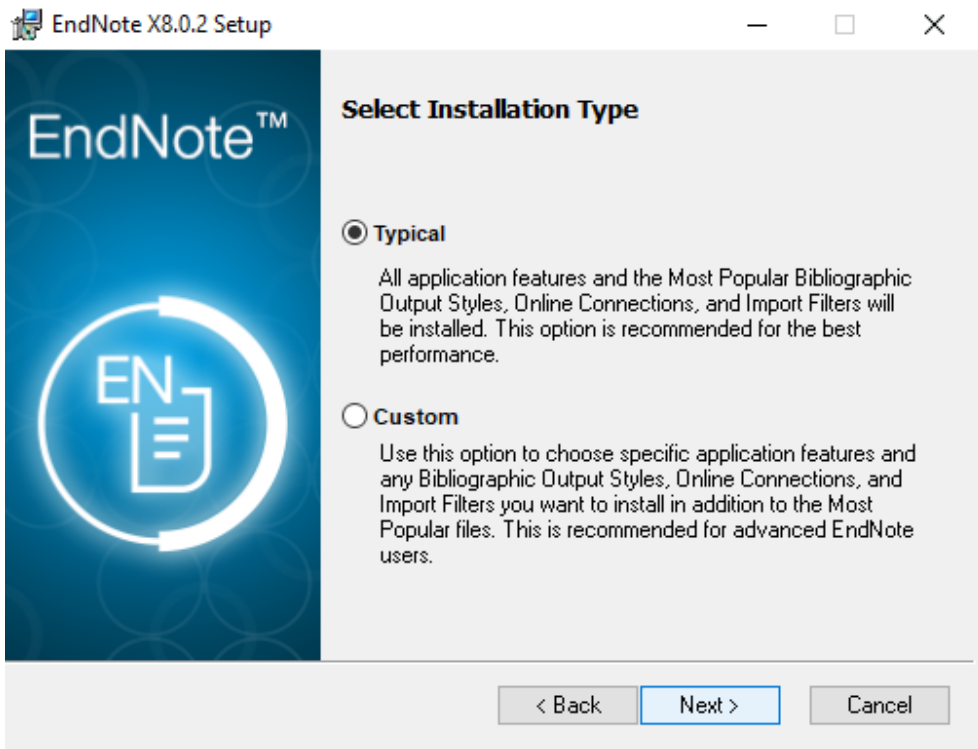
EndNote X8.0.2 Setup

EndNote™

EN

Select Installation Type

Typical

All application features and the Most Popular Bibliographic Output Styles, Online Connections, and Import Filters will be installed. This option is recommended for the best performance.

Custom

Use this option to choose specific application features and any Bibliographic Output Styles, Online Connections, and Import Filters you want to install in addition to the Most Popular files. This is recommended for advanced EndNote users.

< Back Next > Cancel